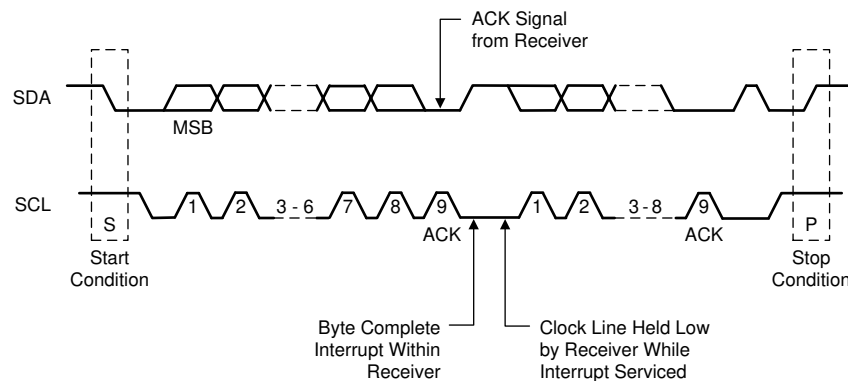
ACK Signal from Receiver

SDA

MSB

SCL

S

1

2

3 - 6

7

8

9

ACK

1

2

3 - 8

9

ACK

P

Start Condition

Stop Condition

Byte Complete Interrupt Within Receiver

Clock Line Held Low by Receiver While Interrupt Serviced